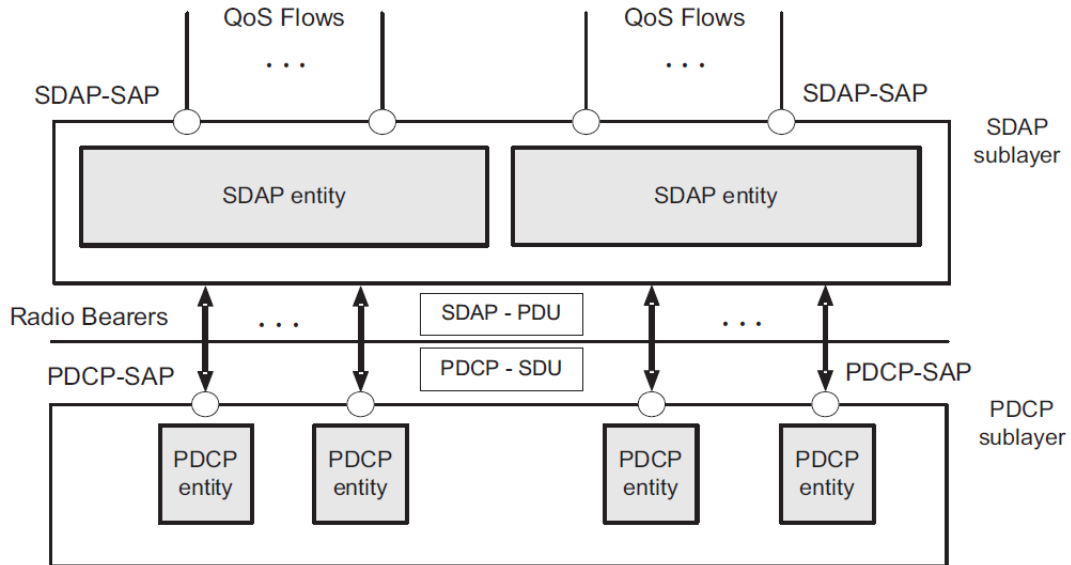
QoS Flows

. . .

QoS Flows

. . .

SDAP-SAP

SDAP-SAP

SDAP sublayer

SDAP entity

SDAP entity

Radio Bearers

. . .

SDAP - PDU

. . .

PDCP - SDU

PDCP-SAP

PDCP-SAP

PDCP sublayer

PDCP entity

PDCP entity

PDCP entity

PDCP entity